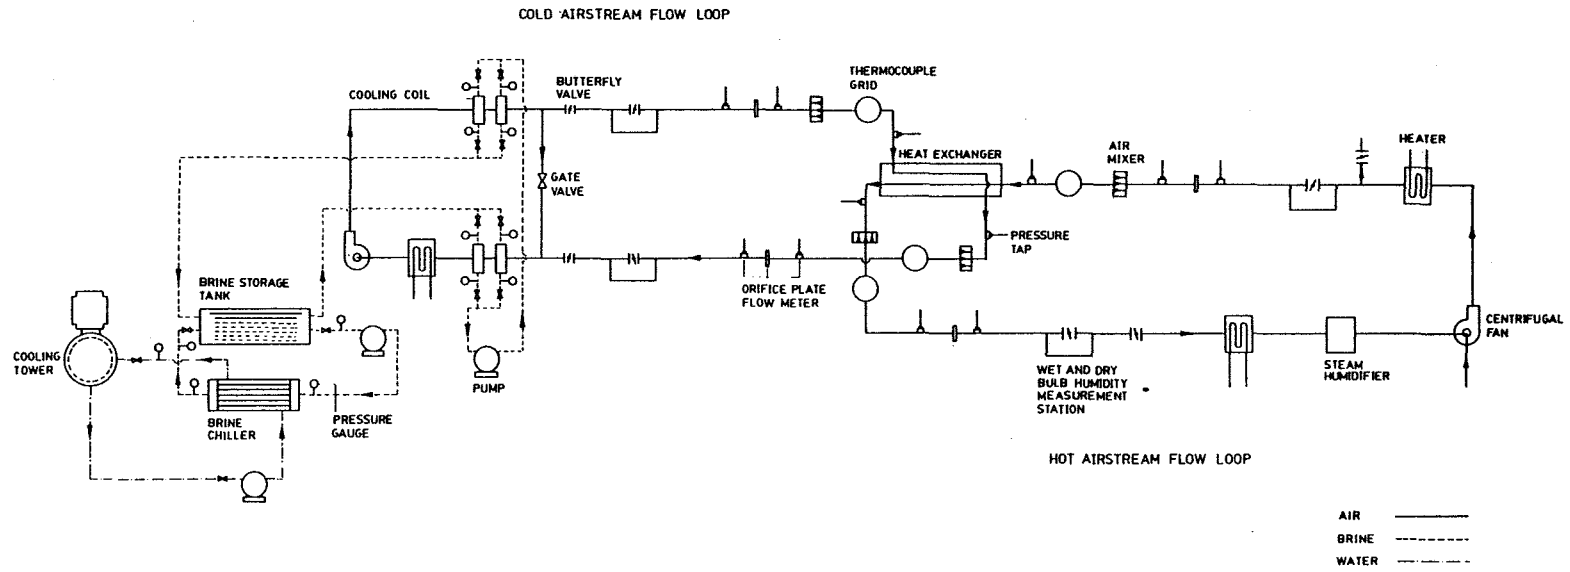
COLD AIRSTREAM FLOW LOOP

COOLING COIL

BUTTERFLY VALVE

THERMOCOUPLE GRID

HEAT EXCHANGER

AIR MIXER

HEATER

GATE VALVE

PRESSURE TAP

BRINE STORAGE TANK

ORIFICE PLATE FLOW METER

CENTRIFUGAL FAN

COOLING TOWER

PUMP

BRINE CHILLER

PRESSURE GAUGE

WET AND DRY BULB HUMIDITY MEASUREMENT STATION

STEAM HUMIDIFIER

HOT AIRSTREAM FLOW LOOP

AIR

BRINE

WATER